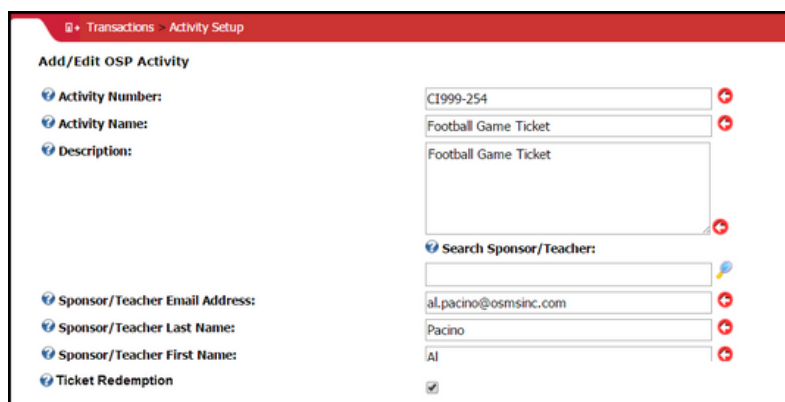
Transactions > Activity Setup

Add/Edit OSP Activity

Activity Number: CI999-254

Activity Name: Football Game Ticket

Description: Football Game Ticket

Search Sponsor/Teacher:

Sponsor/Teacher Email Address: al.pacino@osmsinc.com

Sponsor/Teacher Last Name: Pacino

Sponsor/Teacher First Name: Al

Ticket Redemption